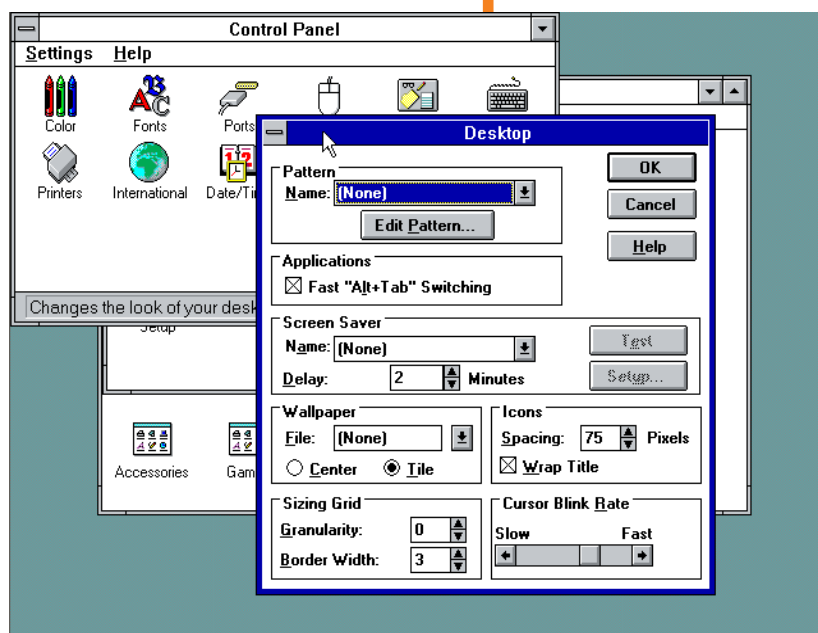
Control Panel

Settings Help

Color Fonts Ports

Printers International Date/Ti

Changes the look of your desk

Setup

Accessories Gam

Desktop

Pattern
Name: (None)
Edit Pattern...

OK
Cancel
Help

Applications
☒ Fast "Alt+Tab" Switching

Screen Saver
Name: (None)
Delay: 2 Minutes
Test
Setup...

Wallpaper
File: (None)
○ Center ◉ Tile

Icons
Spacing: 75 Pixels
☒ Wrap Title

Sizing Grid
Granularity: 0
Border Width: 3

Cursor Blink Rate
Slow Fast